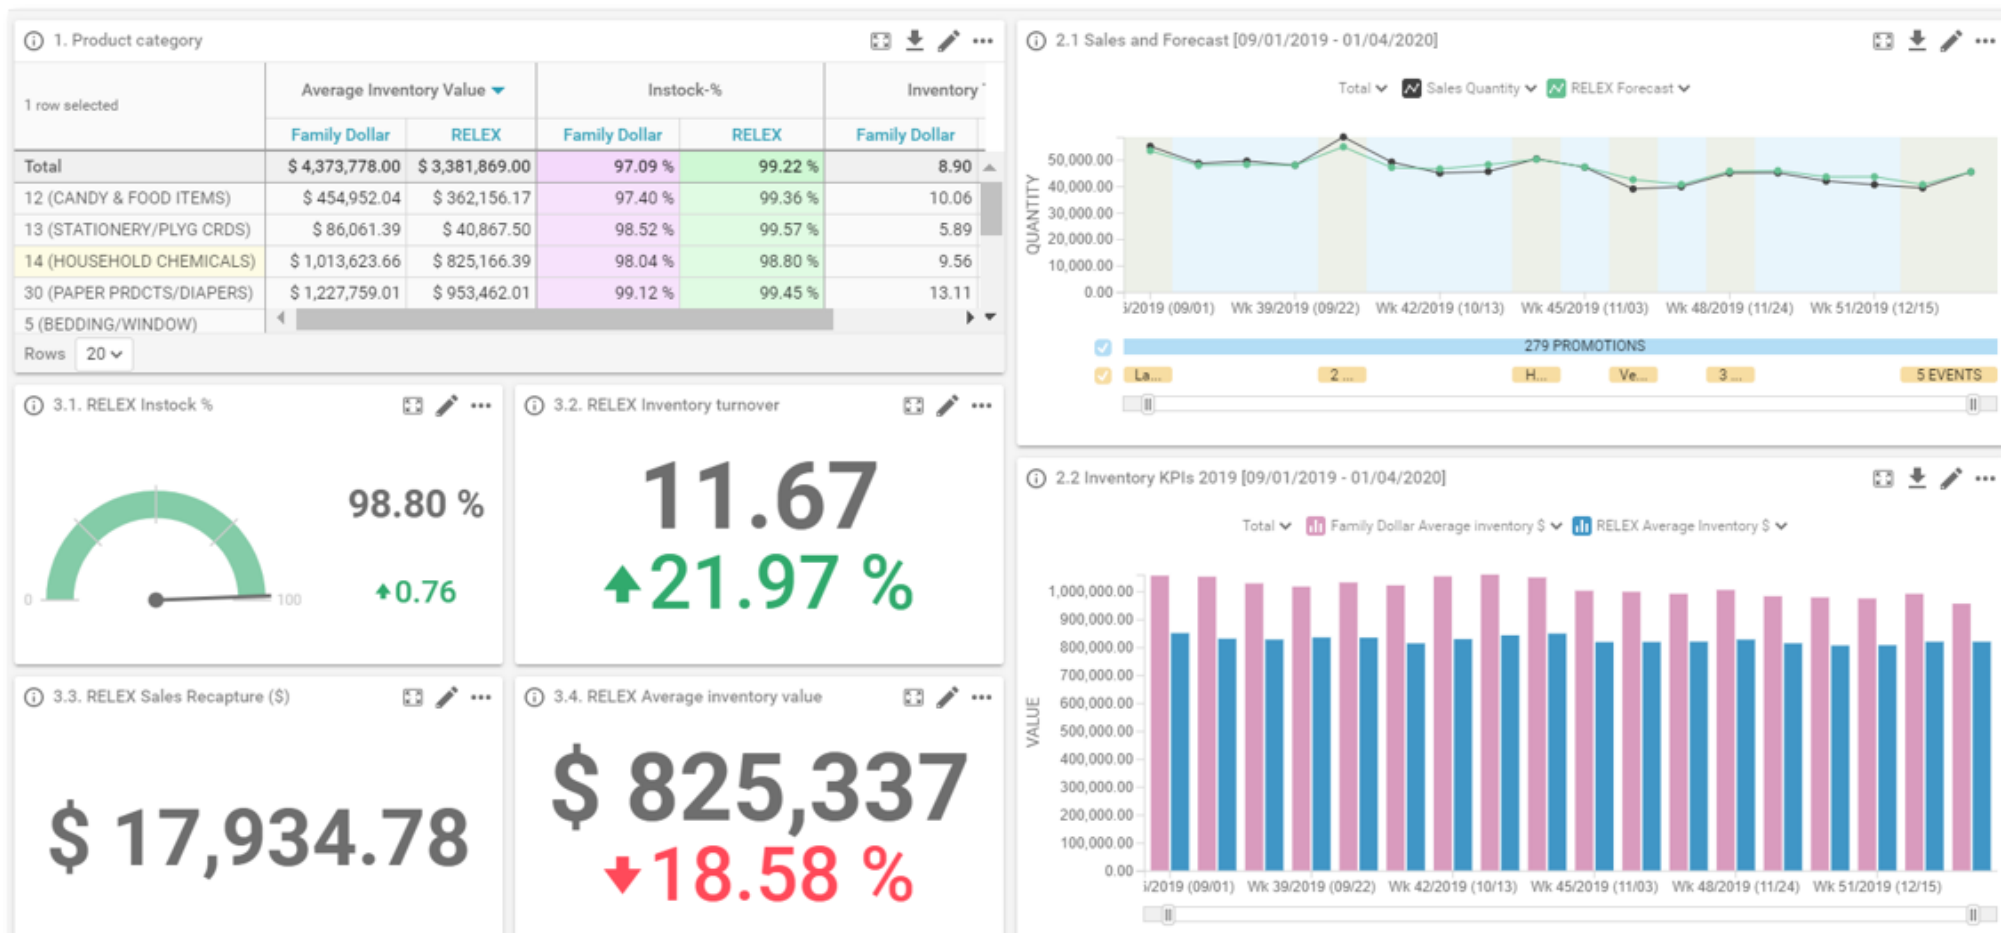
1. Product category

1 row selected

| | Average Inventory Value | | Instock-% | | Inventory |
|---|---|---|---|---|---|
| | Family Dollar | RELEX | Family Dollar | RELEX | Family Dollar |
| Total | $ 4,373,778.00 | $ 3,381,869.00 | 97.09 % | 99.22 % | 8.90 |
| 12 (CANDY & FOOD ITEMS) | $ 454,952.04 | $ 362,156.17 | 97.40 % | 99.36 % | 10.06 |
| 13 (STATIONERY/PLYG CRDS) | $ 86,061.39 | $ 40,867.50 | 98.52 % | 99.57 % | 5.89 |
| 14 (HOUSEHOLD CHEMICALS) | $ 1,013,623.66 | $ 825,166.39 | 98.04 % | 98.80 % | 9.56 |
| 30 (PAPER PRDCTS/DIAPERS) | $ 1,227,759.01 | $ 953,462.01 | 99.12 % | 99.45 % | 13.11 |
| 5 (BEDDING/WINDOW) | | | | | |

Rows 20

2.1 Sales and Forecast [09/01/2019 - 01/04/2020]

Total Sales Quantity RELEX Forecast

QUANTITY

50,000.00
40,000.00
30,000.00
20,000.00
10,000.00
0.00

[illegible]/2019 (09/01) Wk 39/2019 (09/22) Wk 42/2019 (10/13) Wk 45/2019 (11/03) Wk 48/2019 (11/24) Wk 51/2019 (12/15)

279 PROMOTIONS

La... 2 ... H... Ve... 3 ... 5 EVENTS

3.1. RELEX Instock %

0 100

98.80 %

0.76

3.2. RELEX Inventory turnover

11.67

21.97 %

2.2 Inventory KPIs 2019 [09/01/2019 - 01/04/2020]

Total Family Dollar Average inventory $ RELEX Average Inventory $

VALUE

1,000,000.00
900,000.00
800,000.00
700,000.00
600,000.00
500,000.00
400,000.00
300,000.00
200,000.00
100,000.00
0.00

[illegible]/2019 (09/01) Wk 39/2019 (09/22) Wk 42/2019 (10/13) Wk 45/2019 (11/03) Wk 48/2019 (11/24) Wk 51/2019 (12/15)

3.3. RELEX Sales Recapture ($)

$ 17,934.78

3.4. RELEX Average inventory value

$ 825,337

18.58 %